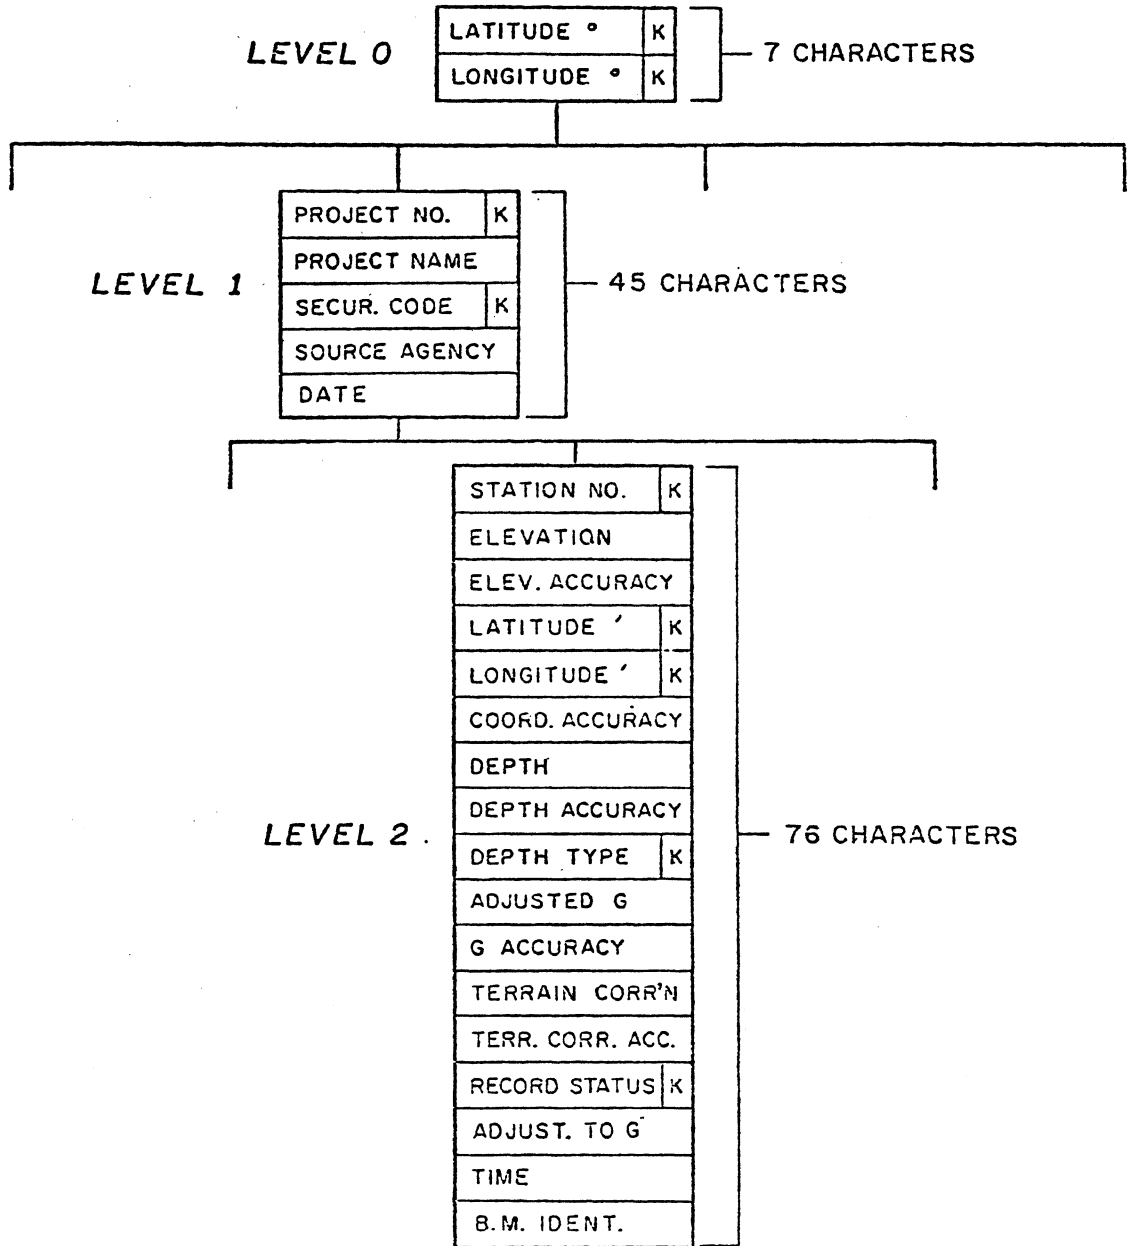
LEVEL 0

| LATITUDE ° | K |
|---|---|
| LONGITUDE ° | K |

7 CHARACTERS

LEVEL 1

| PROJECT NO. | K |
|---|---|
| PROJECT NAME | |
| SECUR. CODE | K |
| SOURCE AGENCY | |
| DATE | |

45 CHARACTERS

LEVEL 2

| STATION NO. | K |
|---|---|
| ELEVATION | |
| ELEV. ACCURACY | |
| LATITUDE ′ | K |
| LONGITUDE ′ | K |
| COORD. ACCURACY | |
| DEPTH | |
| DEPTH ACCURACY | |
| DEPTH TYPE | K |
| ADJUSTED G | |
| G ACCURACY | |
| TERRAIN CORR'N | |
| TERR. CORR. ACC. | |
| RECORD STATUS | K |
| ADJUST. TO G | |
| TIME | |
| B.M. IDENT. | |

76 CHARACTERS